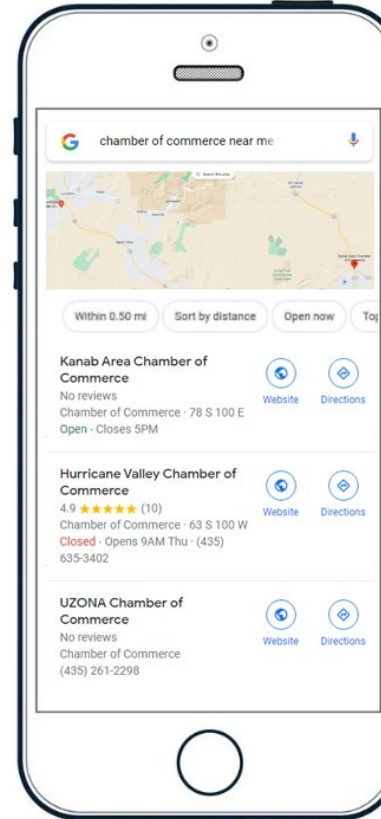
G chamber of commerce near me

Within 0.50 mi
Sort by distance
Open now
Top

Kanab Area Chamber of Commerce
No reviews
Chamber of Commerce · 78 S 100 E
Open · Closes 5PM
Website
Directions

Hurricane Valley Chamber of Commerce
4.9 ★★★★★ (10)
Chamber of Commerce · 63 S 100 W
Closed · Opens 9AM Thu · (435) 635-3402
Website
Directions

UZONA Chamber of Commerce
No reviews
Chamber of Commerce
(435) 261-2298
Website
Directions